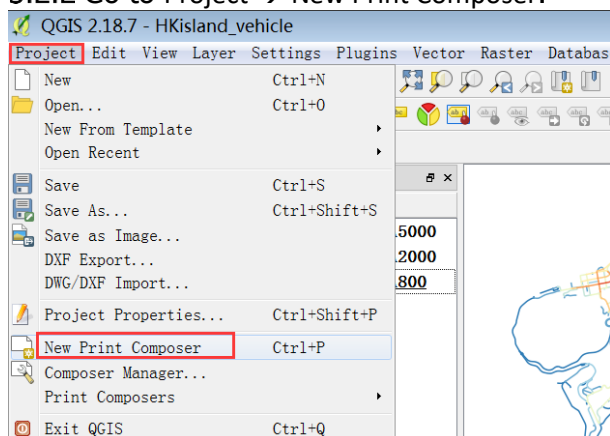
QGIS 2.18.7 - HKisland_vehicle

Project Edit View Layer Settings Plugins Vector Raster Databas

New Ctrl+N
Open... Ctrl+O
New From Template
Open Recent
Save Ctrl+S
Save As... Ctrl+Shift+S
Save as Image...
DXF Export...
DWG/DXF Import...
Project Properties... Ctrl+Shift+P
New Print Composer Ctrl+P
Composer Manager...
Print Composers
Exit QGIS Ctrl+Q

.5000
.2000
.800